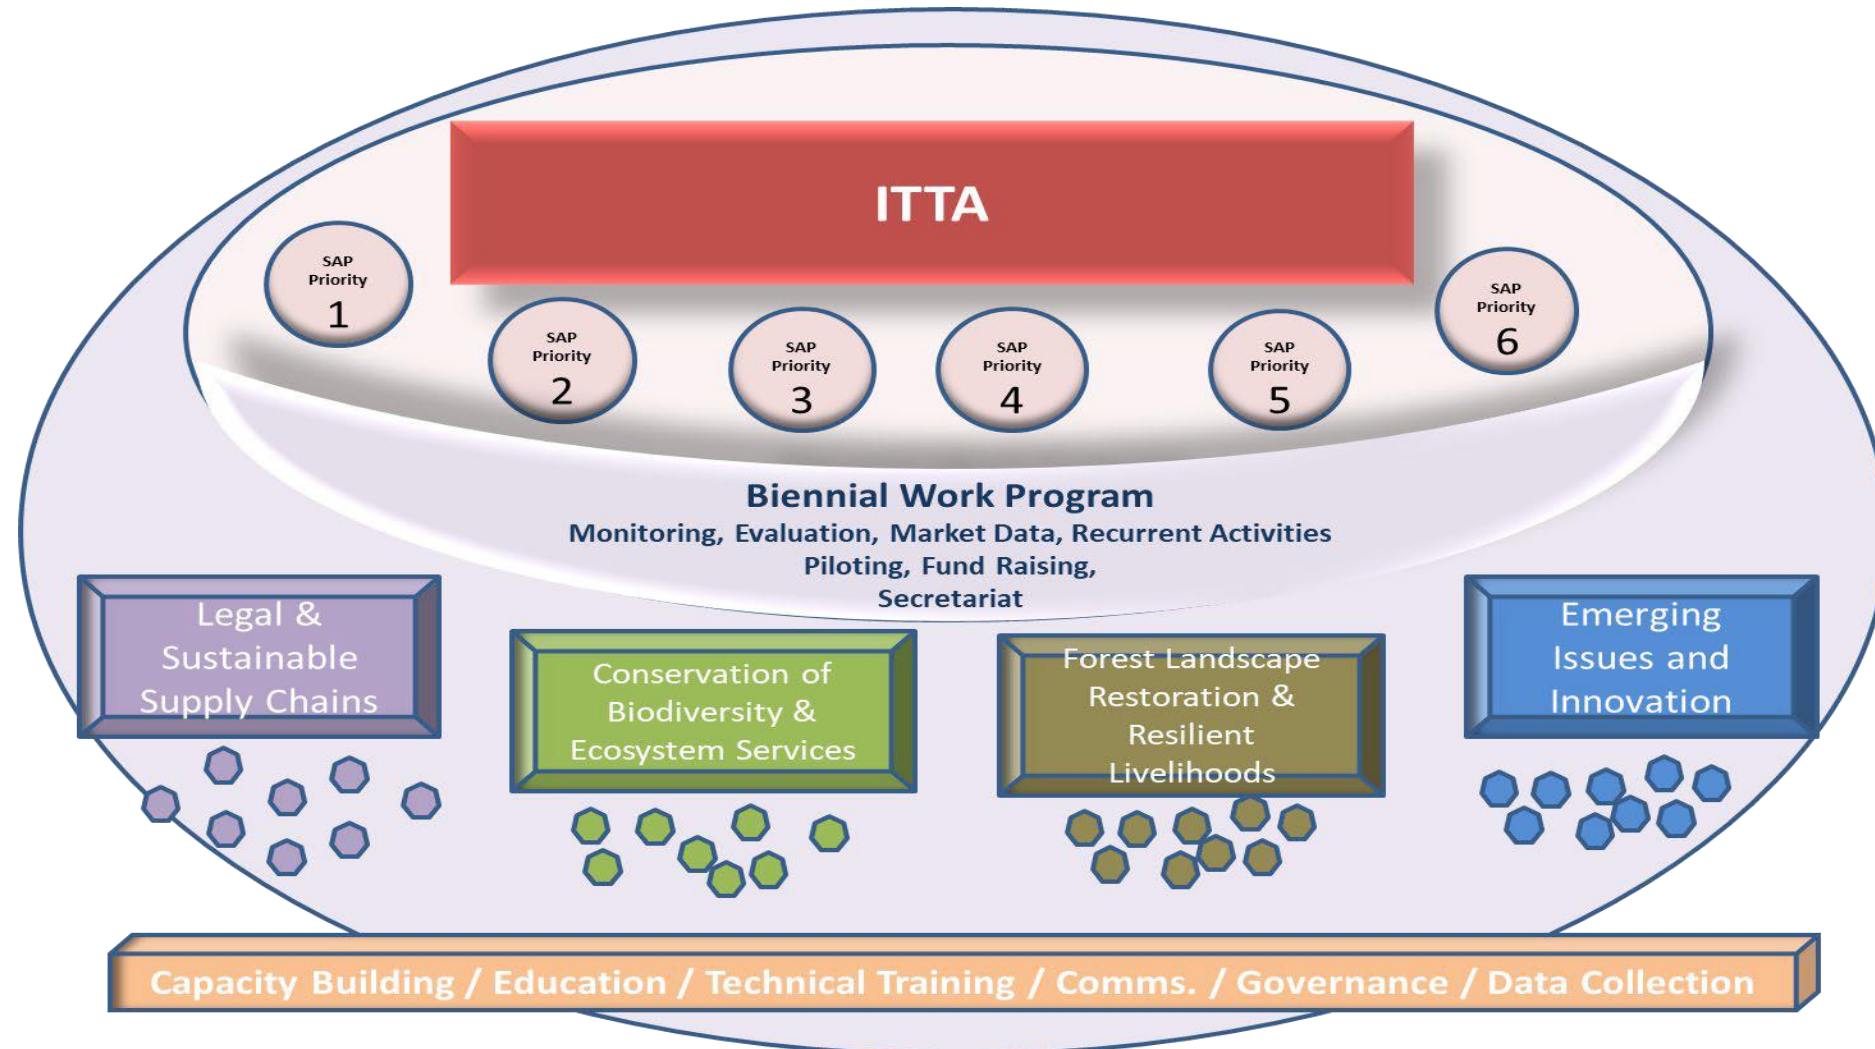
ITTA

SAP Priority 1

SAP Priority 2

SAP Priority 3

SAP Priority 4

SAP Priority 5

SAP Priority 6

Biennial Work Program
Monitoring, Evaluation, Market Data, Recurrent Activities
Piloting, Fund Raising,
Secretariat

Legal & Sustainable Supply Chains

Conservation of Biodiversity & Ecosystem Services

Forest Landscape Restoration & Resilient Livelihoods

Emerging Issues and Innovation

Capacity Building / Education / Technical Training / Comms. / Governance / Data Collection